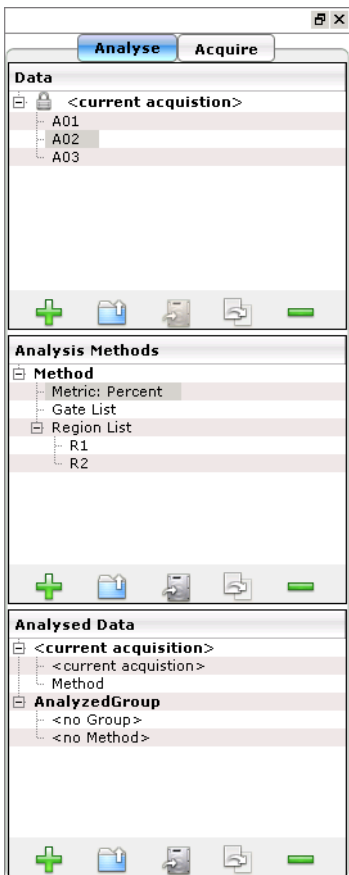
Analyse Acquire

Data

<current acquistion>
A01
A02
A03

Analysis Methods

Method
Metric: Percent
Gate List
Region List
R1
R2

Analysed Data

<current acquisition>
<current acquistion>
Method
AnalyzedGroup
<no Group>
<no Method>